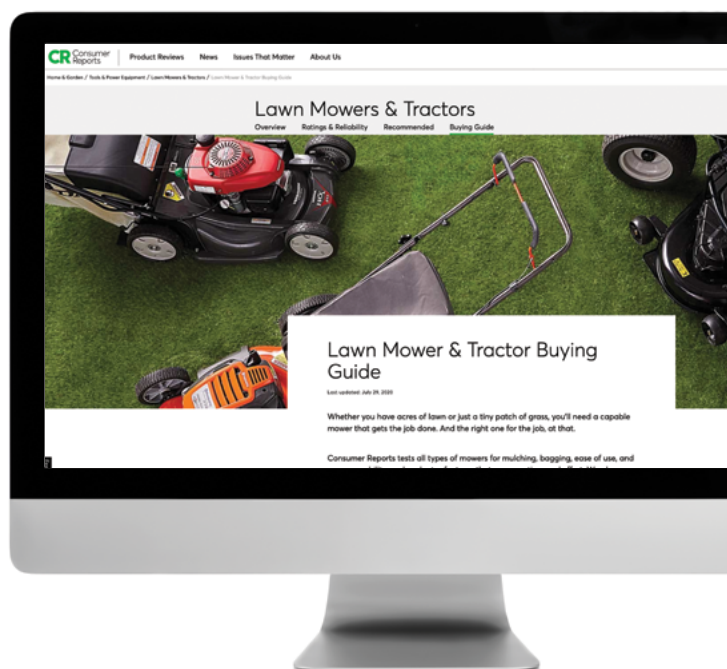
CR Consumer Reports | Product Reviews News Issues That Matter About Us

Home & Garden / Tools & Power Equipment / Lawn Mowers & Tractors / Lawn Mower & Tractor Buying Guide

Lawn Mowers & Tractors

Overview Ratings & Reliability Recommended Buying Guide

Lawn Mower & Tractor Buying Guide

Last updated: July 29, 2020

Whether you have acres of lawn or just a tiny patch of grass, you'll need a capable mower that gets the job done. And the right one for the job, at that.

Consumer Reports tests all types of mowers for mulching, bagging, ease of use, and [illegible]